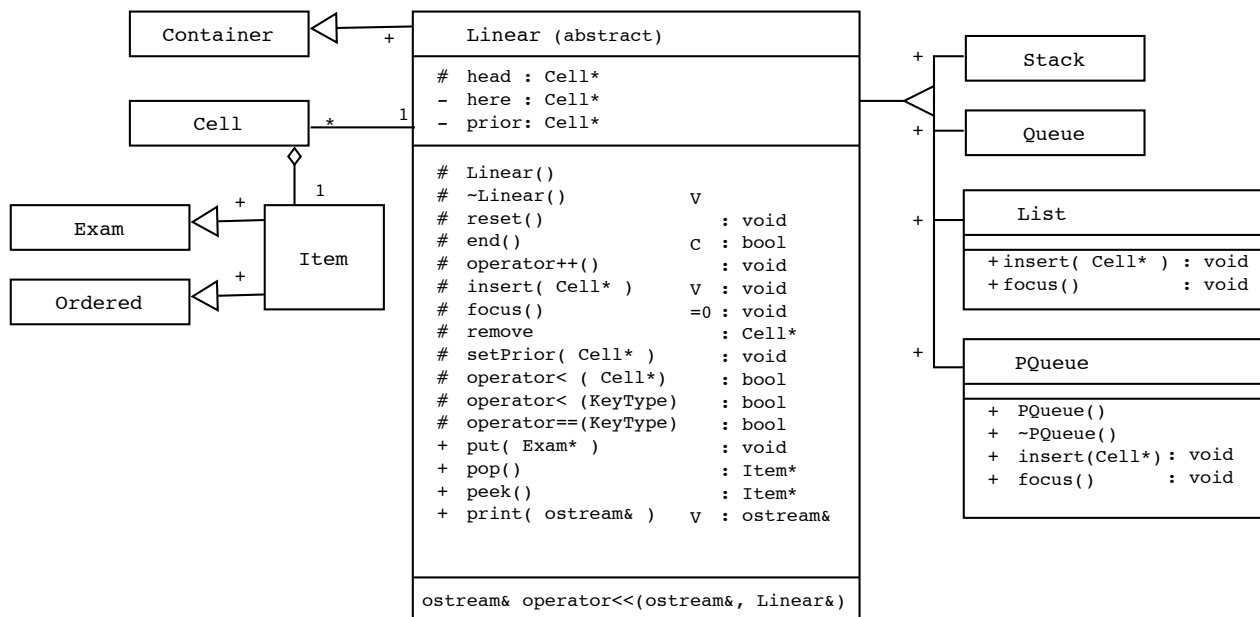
Container

+

Linear (abstract)

# head : Cell*
- here : Cell*
- prior: Cell*

# Linear()
# ~Linear() V
# reset() : void
# end() C : bool
# operator++() : void
# insert( Cell* ) V : void
# focus() =0 : void
# remove : Cell*
# setPrior( Cell* ) : void
# operator< ( Cell*) : bool
# operator< (KeyType) : bool
# operator==(KeyType) : bool
+ put( Exam* ) : void
+ pop() : Item*
+ peek() : Item*
+ print( ostream& ) V : ostream&

ostream& operator<<(ostream&, Linear&)

Cell

*

1

1

Exam

+

Item

Ordered

+

+

Stack

+

Queue

+

List

+insert( Cell* ) : void
+focus() : void

+

PQueue

+ PQueue()
+ ~PQueue()
+ insert(Cell*) : void
+ focus() : void